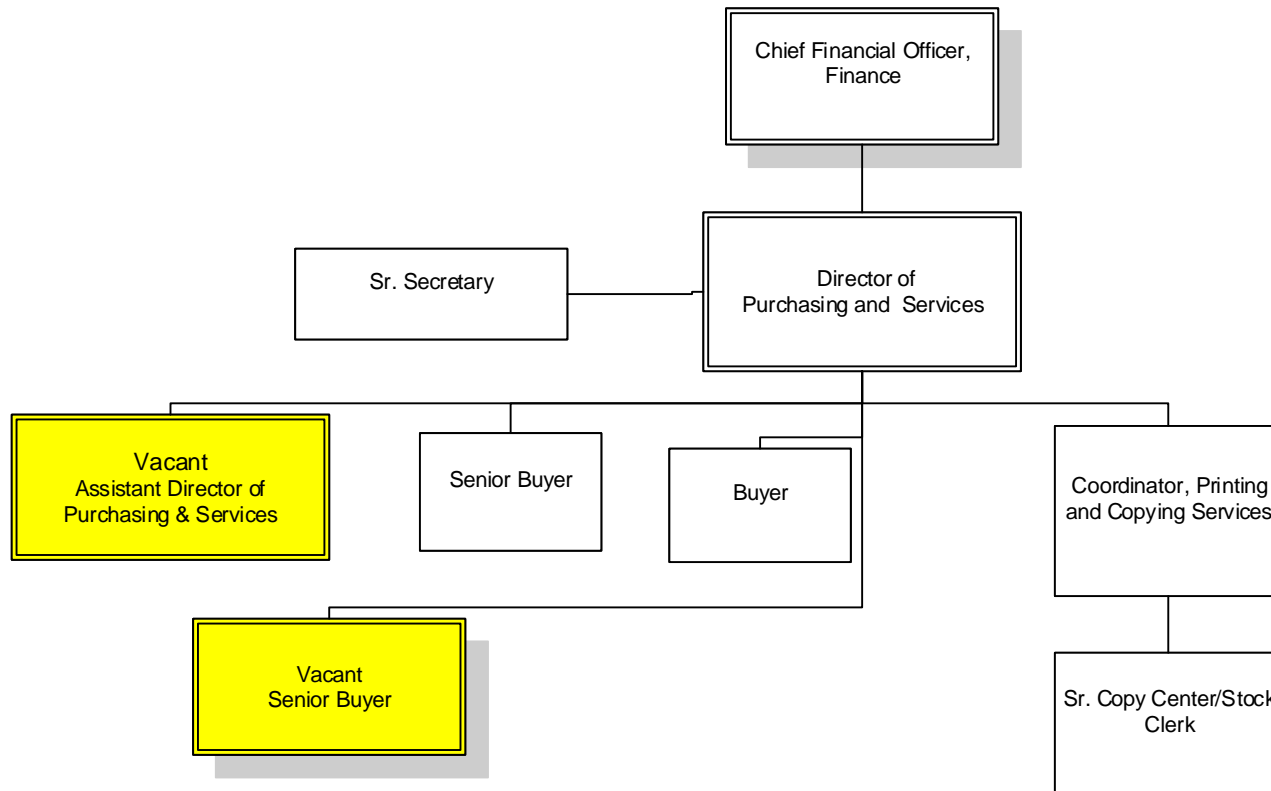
Chief Financial Officer, Finance

Sr. Secretary

Director of Purchasing and Services

Vacant
Assistant Director of Purchasing & Services

Senior Buyer

Buyer

Coordinator, Printing and Copying Services

Vacant
Senior Buyer

Sr. Copy Center/Stock Clerk